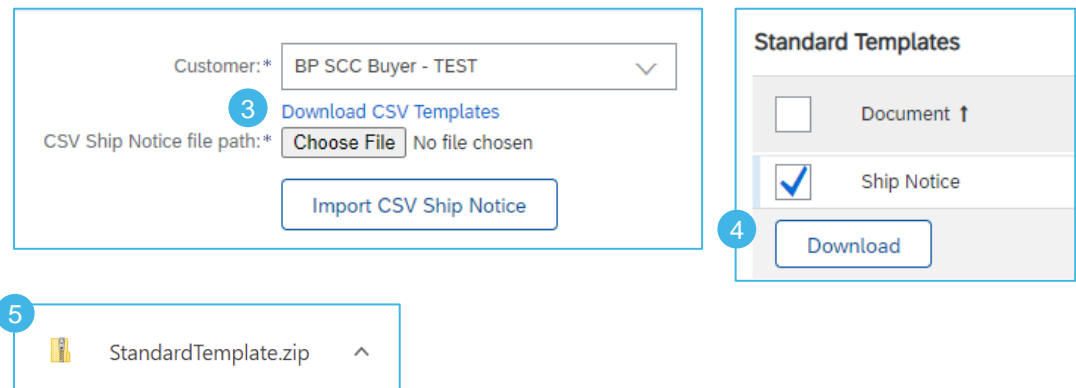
Customer:* BP SCC Buyer - TEST

3 Download CSV Templates

CSV Ship Notice file path:* Choose File No file chosen

Import CSV Ship Notice

Standard Templates

Document ↑

Ship Notice

4 Download

5

StandardTemplate.zip